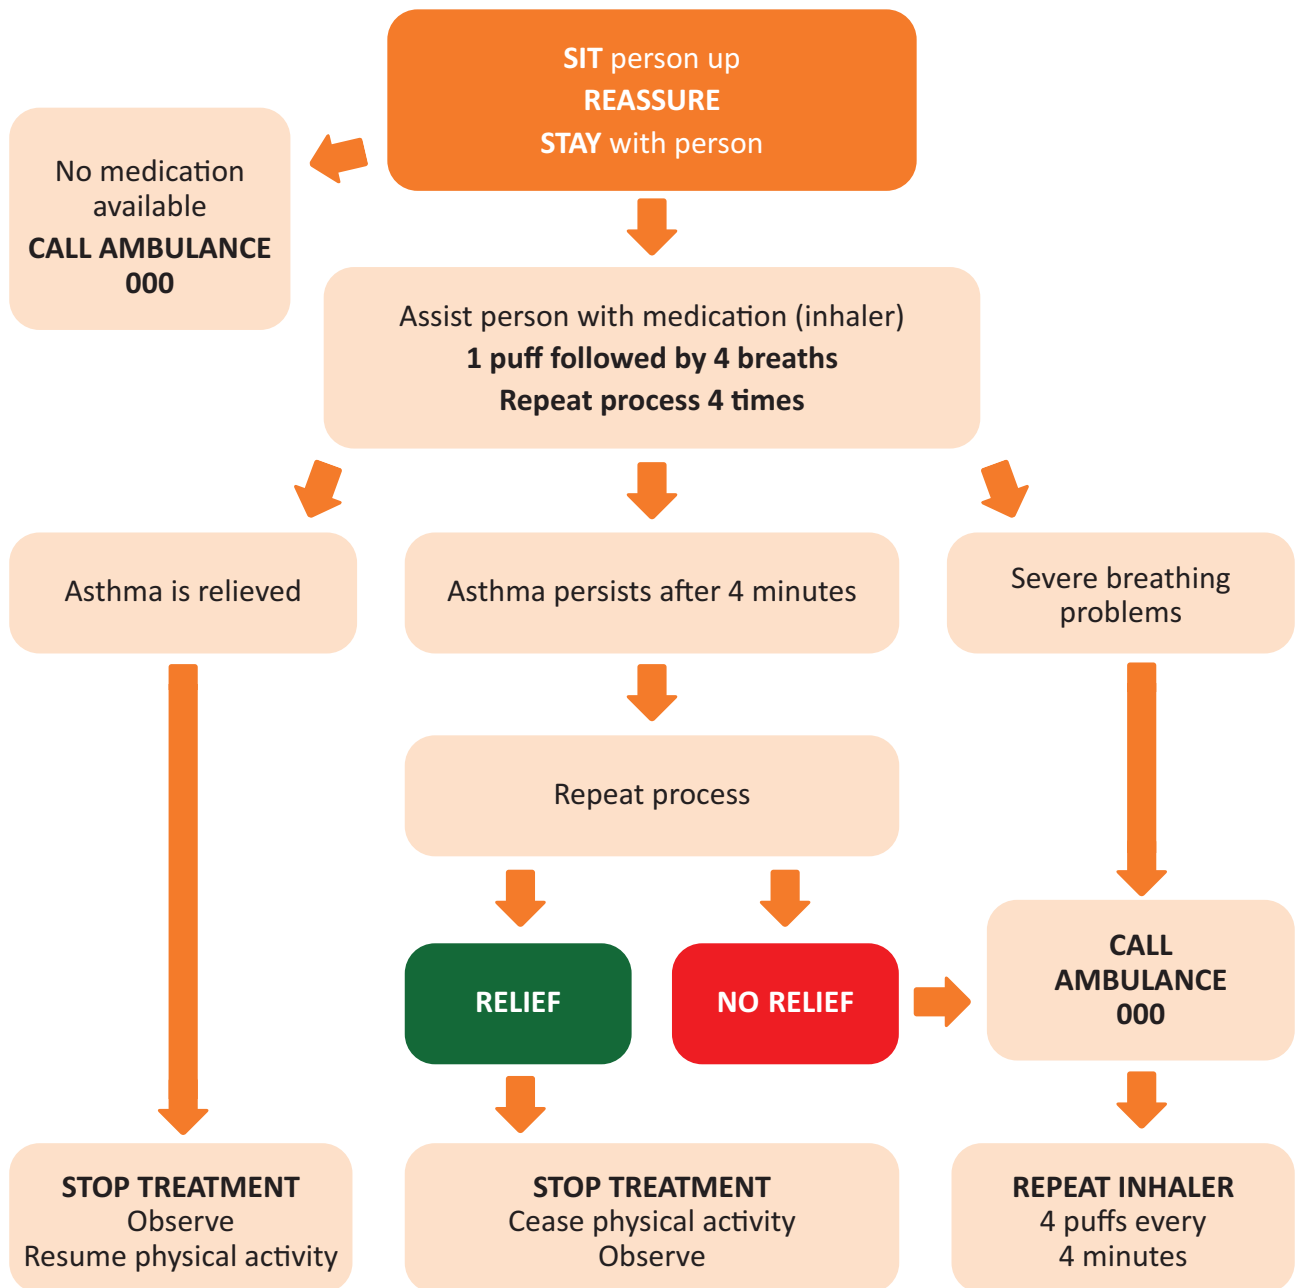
SIT person up
REASSURE
STAY with person

No medication available
CALL AMBULANCE 000

Assist person with medication (inhaler)
1 puff followed by 4 breaths
Repeat process 4 times

Asthma is relieved

Asthma persists after 4 minutes

Severe breathing problems

Repeat process

RELIEF

NO RELIEF

CALL AMBULANCE 000

STOP TREATMENT
Observe
Resume physical activity

STOP TREATMENT
Cease physical activity
Observe

REPEAT INHALER
4 puffs every 4 minutes